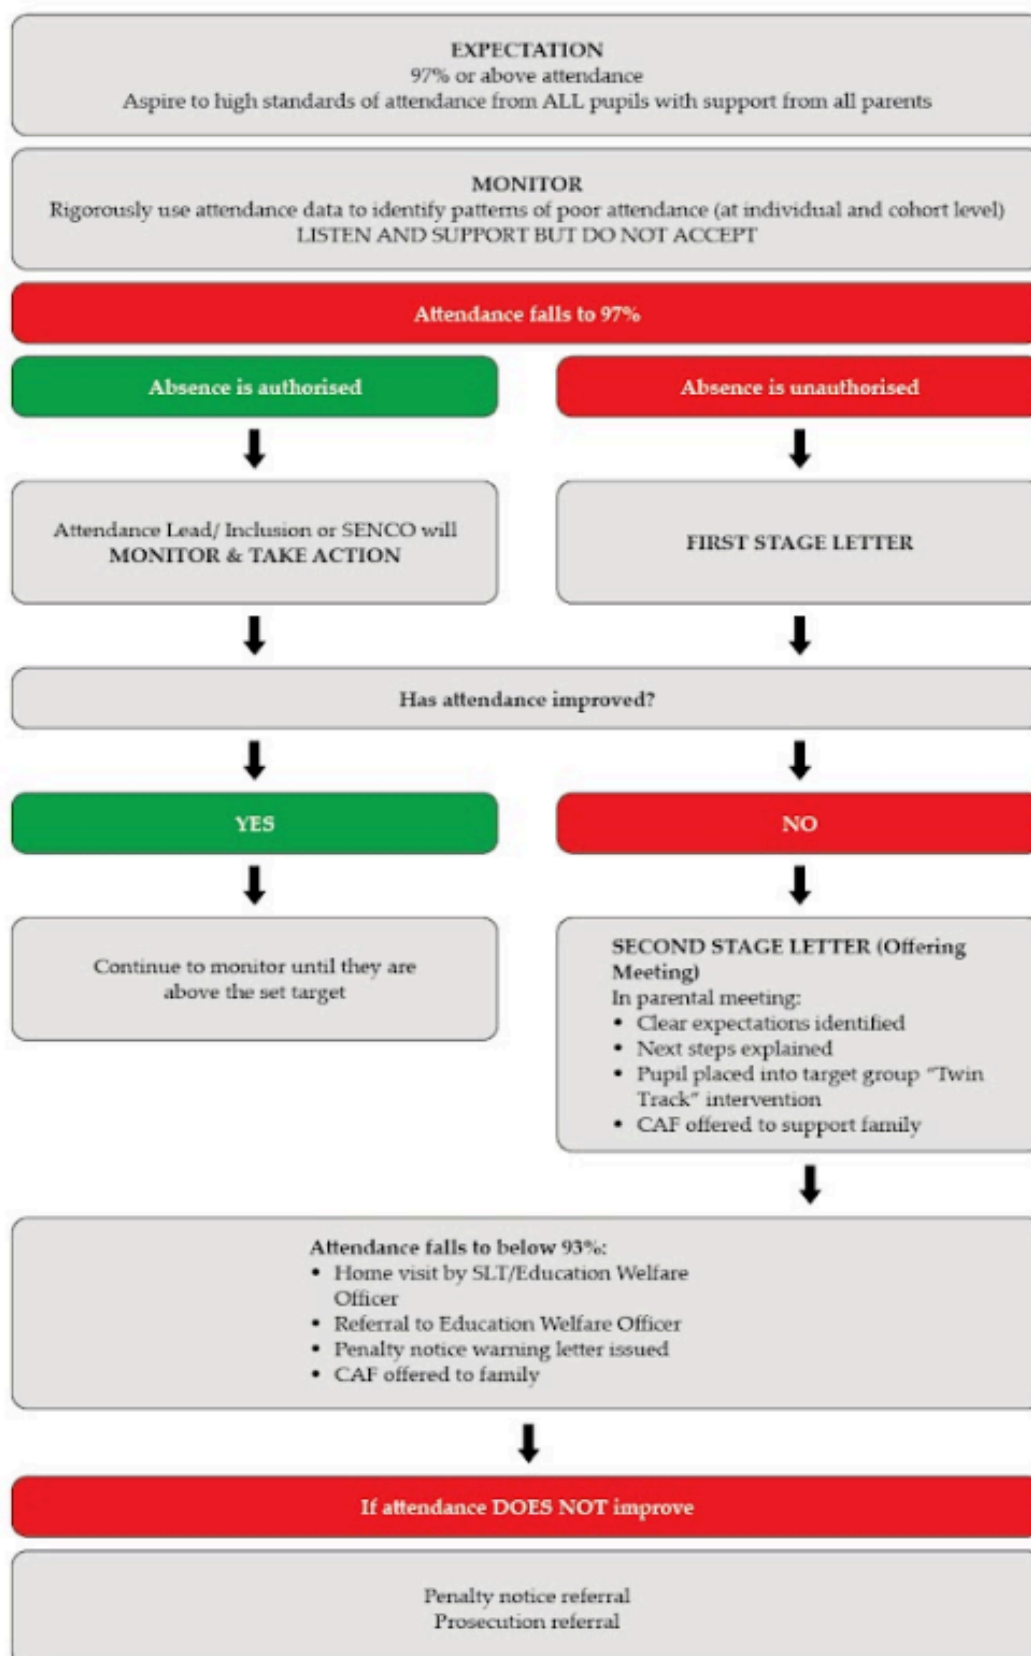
EXPECTATION
97% or above attendance
Aspire to high standards of attendance from ALL pupils with support from all parents

MONITOR
Rigorously use attendance data to identify patterns of poor attendance (at individual and cohort level)
LISTEN AND SUPPORT BUT DO NOT ACCEPT

Attendance falls to 97%

Absence is authorised

Absence is unauthorised

Attendance Lead/ Inclusion or SENCO will MONITOR & TAKE ACTION

FIRST STAGE LETTER

Has attendance improved?

YES

NO

Continue to monitor until they are above the set target

SECOND STAGE LETTER (Offering Meeting)
In parental meeting:
• Clear expectations identified
• Next steps explained
• Pupil placed into target group "Twin Track" intervention
• CAF offered to support family

Attendance falls to below 93%:
• Home visit by SLT/Education Welfare Officer
• Referral to Education Welfare Officer
• Penalty notice warning letter issued
• CAF offered to family

If attendance DOES NOT improve

Penalty notice referral
Prosecution referral